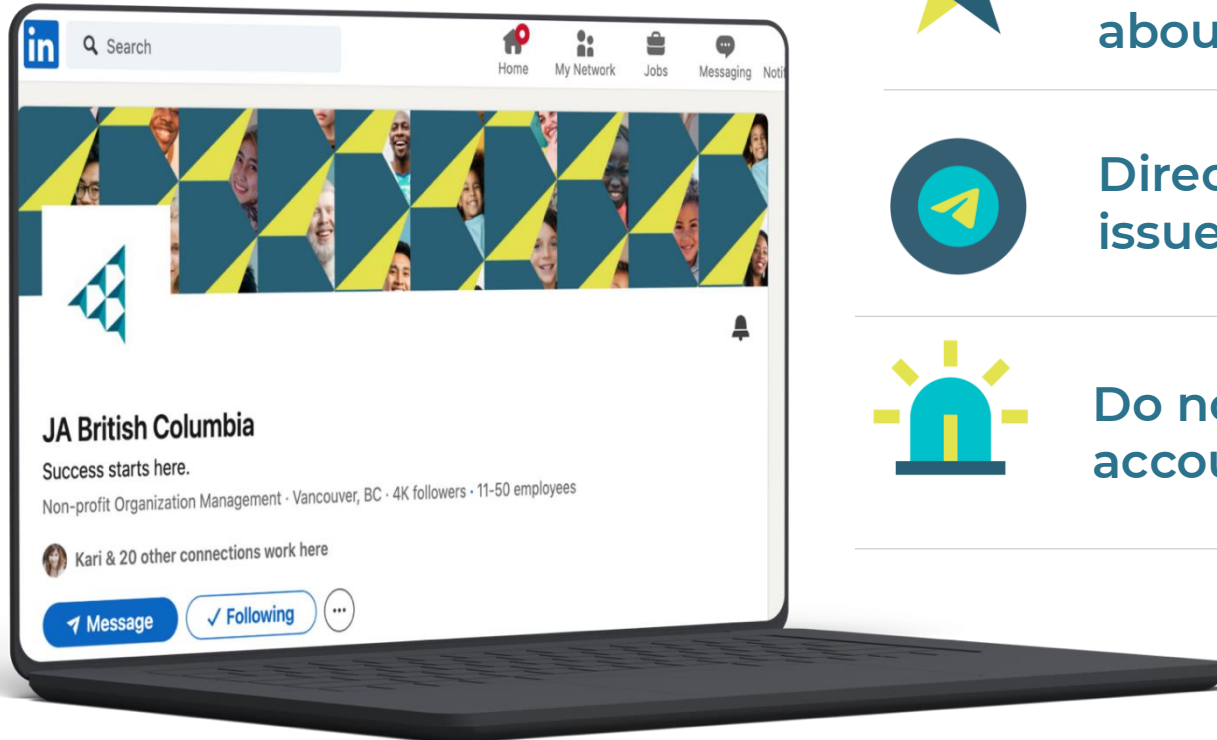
in Search

Home My Network Jobs Messaging Notif

JA British Columbia

Success starts here.

Non-profit Organization Management · Vancouver, BC · 4K followers · 11-50 employees

Kari & 20 other connections work here

Message ✓ Following ···

abou

Direc issue

Do n accou